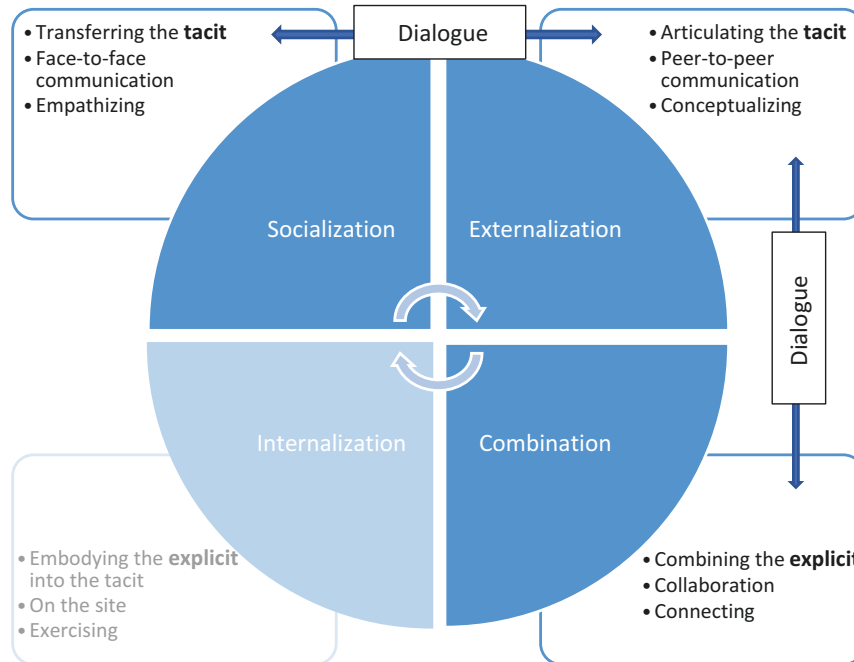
• Transferring the **tacit**
• Face-to-face communication
• Empathizing

Dialogue

• Articulating the **tacit**
• Peer-to-peer communication
• Conceptualizing

Socialization

Externalization

Dialogue

Internalization

Combination

• Embodying the **explicit** into the tacit
• On the site
• Exercising

• Combining the **explicit**
• Collaboration
• Connecting